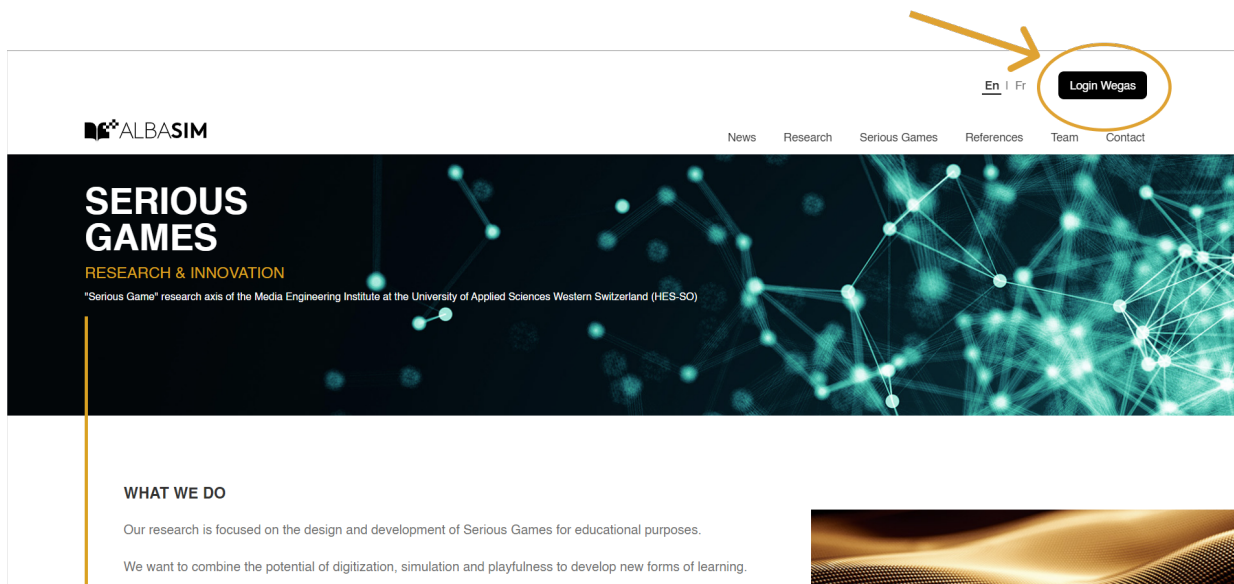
En | Fr

Login Wegas

ALBASIM

News Research Serious Games References Team Contact

SERIOUS GAMES

RESEARCH & INNOVATION

"Serious Game" research axis of the Media Engineering Institute at the University of Applied Sciences Western Switzerland (HES-SO)

WHAT WE DO

Our research is focused on the design and development of Serious Games for educational purposes.

We want to combine the potential of digitization, simulation and playfulness to develop new forms of learning.